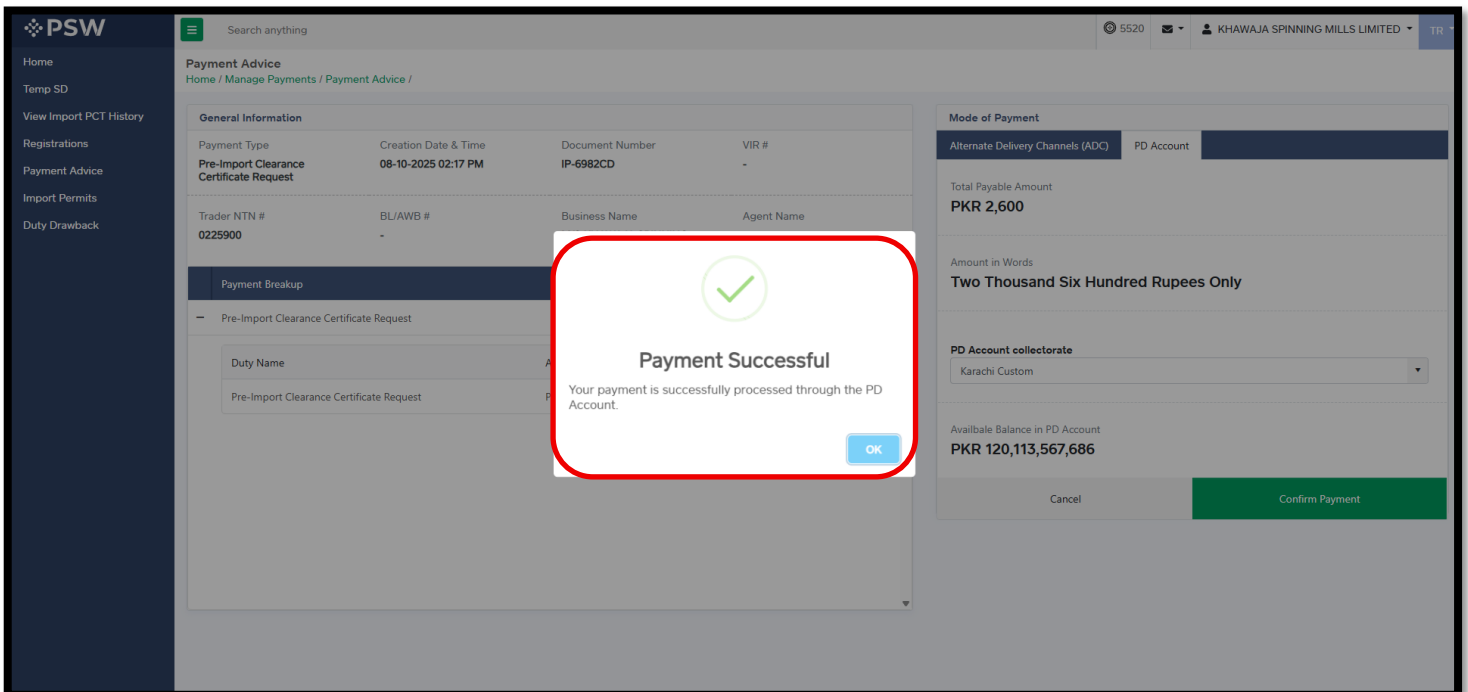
PSW

Search anything

5520

KHAWAJA SPINNING MILLS LIMITED

TR

Home
Temp SD
View Import PCT History
Registrations
Payment Advice
Import Permits
Duty Drawback

Payment Advice
Home / Manage Payments / Payment Advice /

General Information

Payment Type
Pre-Import Clearance Certificate Request

Creation Date & Time
08-10-2025 02:17 PM

Document Number
IP-6982CD

VIR #
-

Trader NTN #
0225900

BL/AWB #
-

Business Name

Agent Name

Payment Breakup

Pre-Import Clearance Certificate Request

Duty Name

Pre-Import Clearance Certificate Request

Payment Successful

Your payment is successfully processed through the PD Account.

OK

Mode of Payment

Alternate Delivery Channels (ADC)

PD Account

Total Payable Amount
PKR 2,600

Amount in Words
Two Thousand Six Hundred Rupees Only

PD Account collectorate
Karachi Custom

Availbale Balance in PD Account
PKR 120,113,567,686

Cancel

Confirm Payment